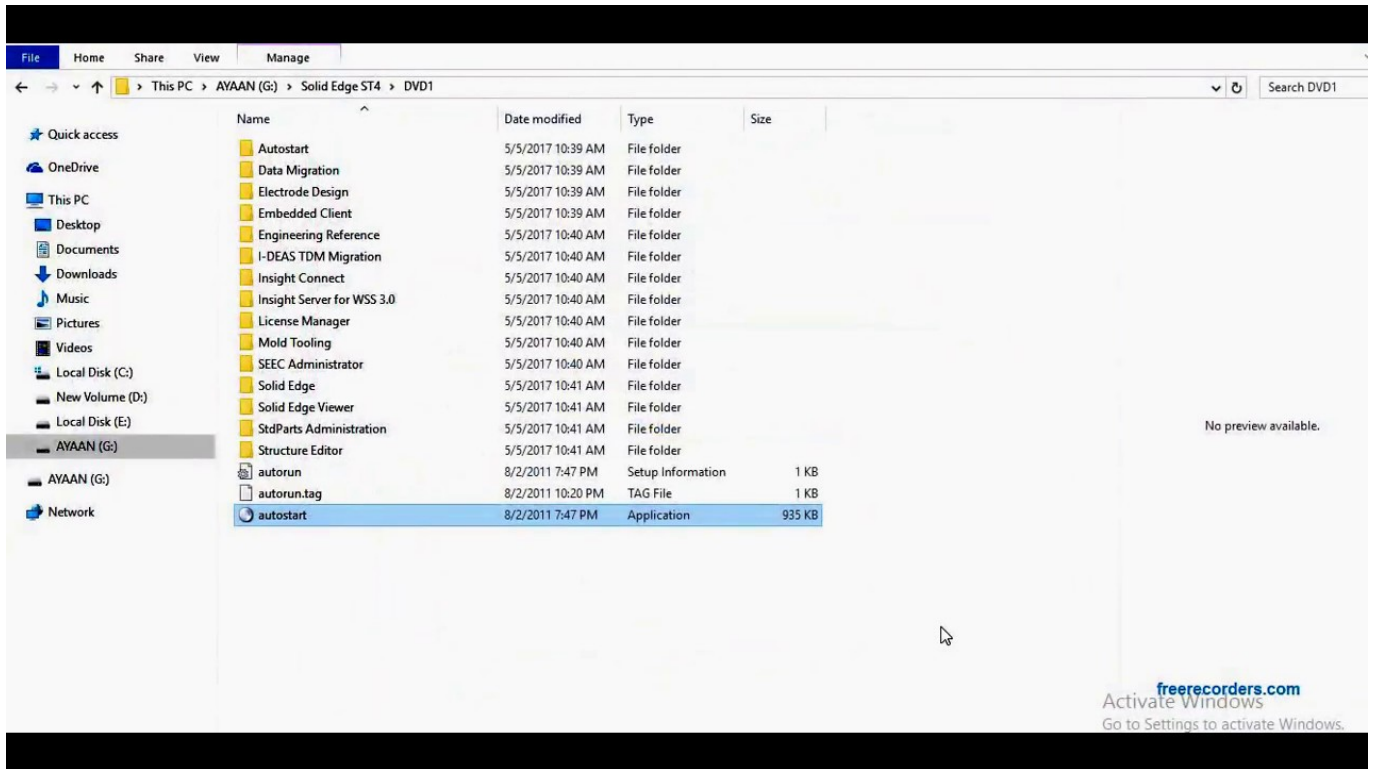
File Home Share View Manage

This PC > AYAAN (G:) > Solid Edge ST4 > DVD1

Search DVD1

Quick access
OneDrive
This PC
Desktop
Documents
Downloads
Music
Pictures
Videos
Local Disk (C:)
New Volume (D:)
Local Disk (E:)
AYAAN (G:)
AYAAN (G:)
Network

| Name | Date modified | Type | Size |
|---|---|---|---|
| Autostart | 5/5/2017 10:39 AM | File folder | |
| Data Migration | 5/5/2017 10:39 AM | File folder | |
| Electrode Design | 5/5/2017 10:39 AM | File folder | |
| Embedded Client | 5/5/2017 10:39 AM | File folder | |
| Engineering Reference | 5/5/2017 10:40 AM | File folder | |
| I-DEAS TDM Migration | 5/5/2017 10:40 AM | File folder | |
| Insight Connect | 5/5/2017 10:40 AM | File folder | |
| Insight Server for WSS 3.0 | 5/5/2017 10:40 AM | File folder | |
| License Manager | 5/5/2017 10:40 AM | File folder | |
| Mold Tooling | 5/5/2017 10:40 AM | File folder | |
| SEEC Administrator | 5/5/2017 10:40 AM | File folder | |
| Solid Edge | 5/5/2017 10:41 AM | File folder | |
| Solid Edge Viewer | 5/5/2017 10:41 AM | File folder | |
| StdParts Administration | 5/5/2017 10:41 AM | File folder | |
| Structure Editor | 5/5/2017 10:41 AM | File folder | |
| autorun | 8/2/2011 7:47 PM | Setup Information | 1 KB |
| autorun.tag | 8/2/2011 10:20 PM | TAG File | 1 KB |
| autostart | 8/2/2011 7:47 PM | Application | 935 KB |

No preview available.

freerecorders.com
Activate Windows
Go to Settings to activate Windows.